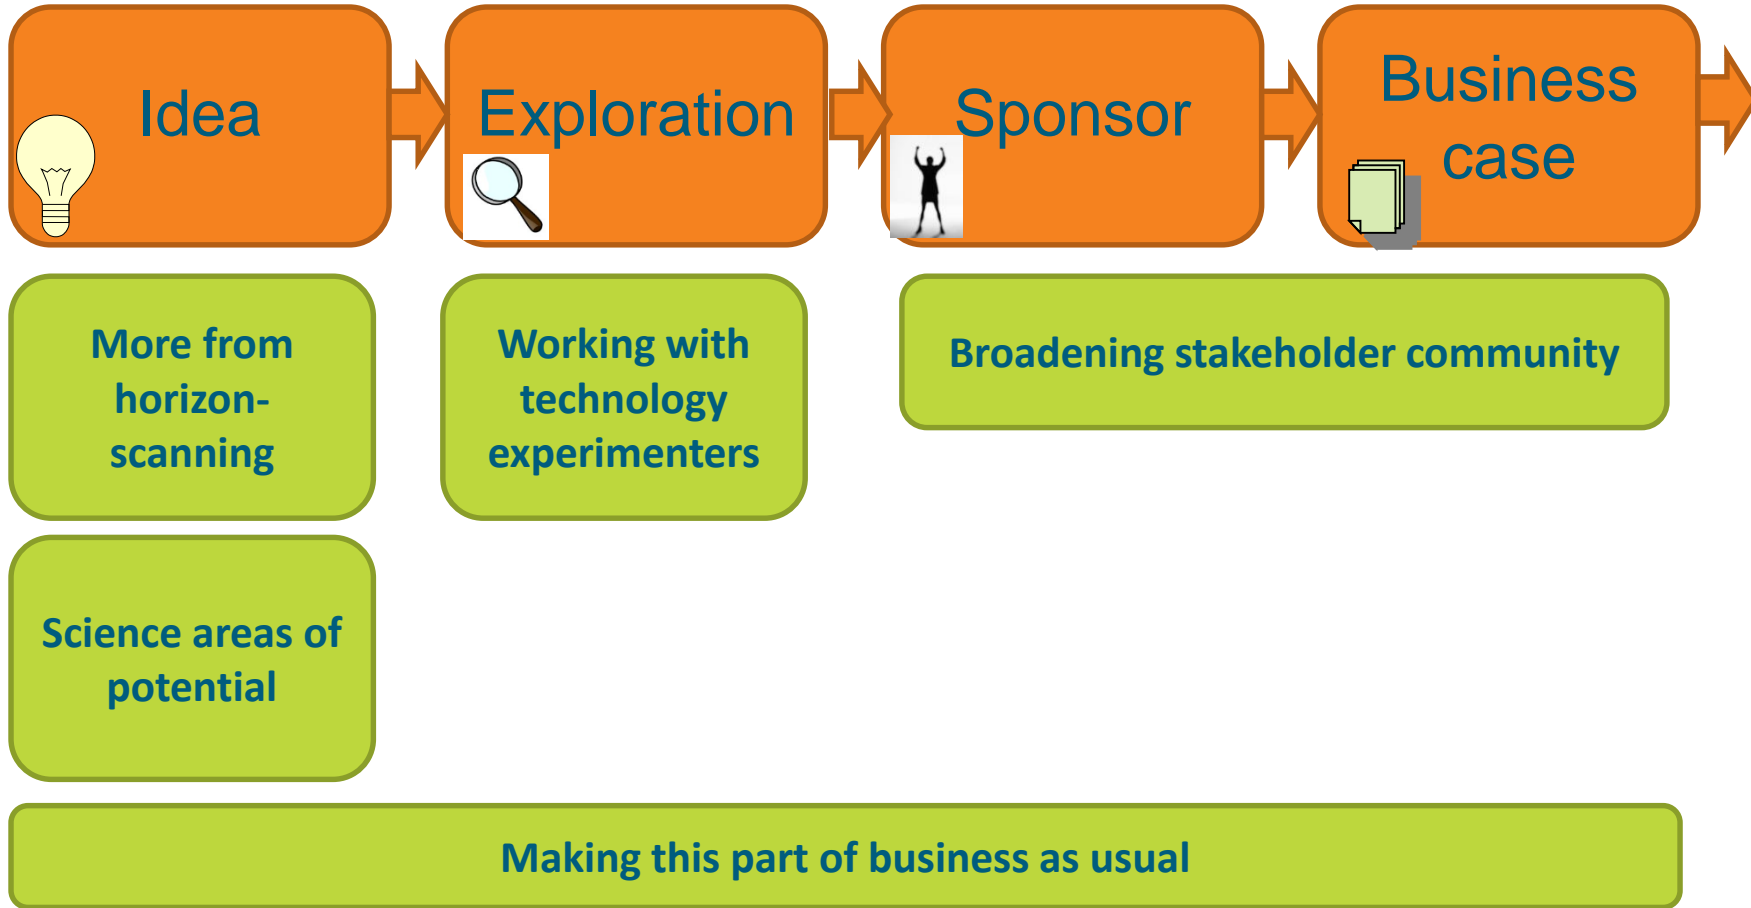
Idea

Exploration

Sponsor

Business case

More from horizon-scanning

Working with technology experimenters

Broadening stakeholder community

Science areas of potential

Making this part of business as usual